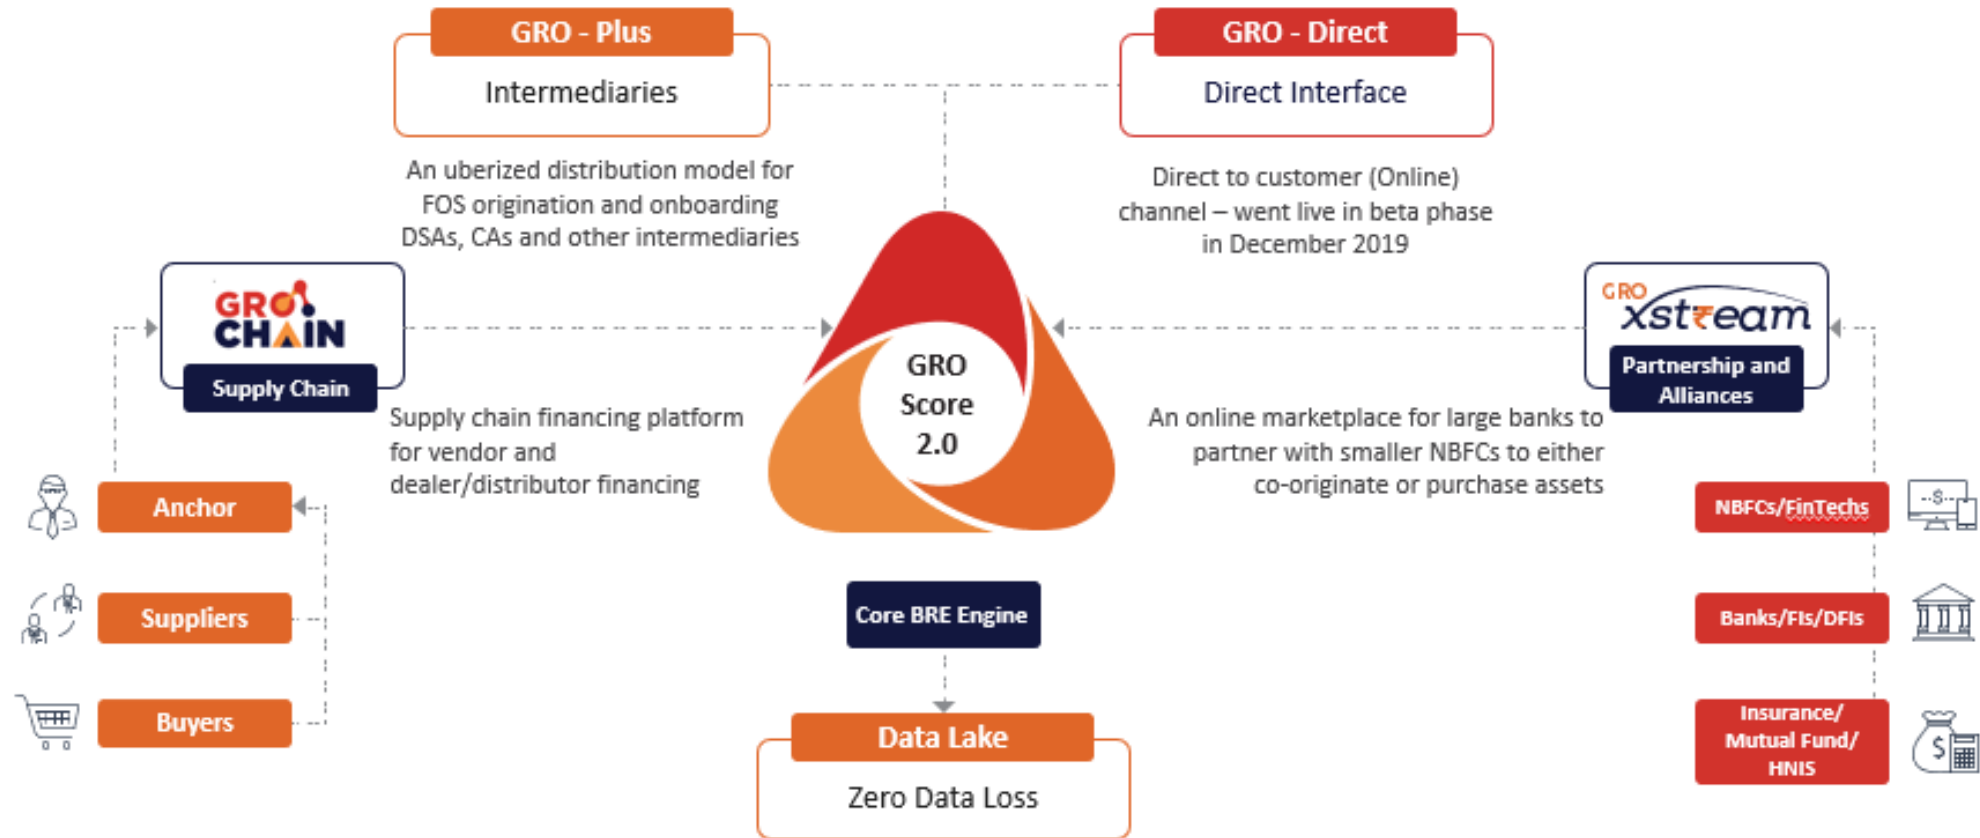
GRO - Plus

Intermediaries

An uberized distribution model for FOS origination and onboarding DSAs, CAs and other intermediaries

GRO - Direct

Direct Interface

Direct to customer (Online) channel – went live in beta phase in December 2019

GRO CHAIN

Supply Chain

Supply chain financing platform for vendor and dealer/distributor financing

GRO Score 2.0

GRO xstream

Partnership and Alliances

An online marketplace for large banks to partner with smaller NBFCs to either co-originate or purchase assets

Anchor

Suppliers

Buyers

Core BRE Engine

Data Lake

Zero Data Loss

NBFCs/FinTechs

Banks/FIs/DFIs

Insurance/ Mutual Fund/ HNIS